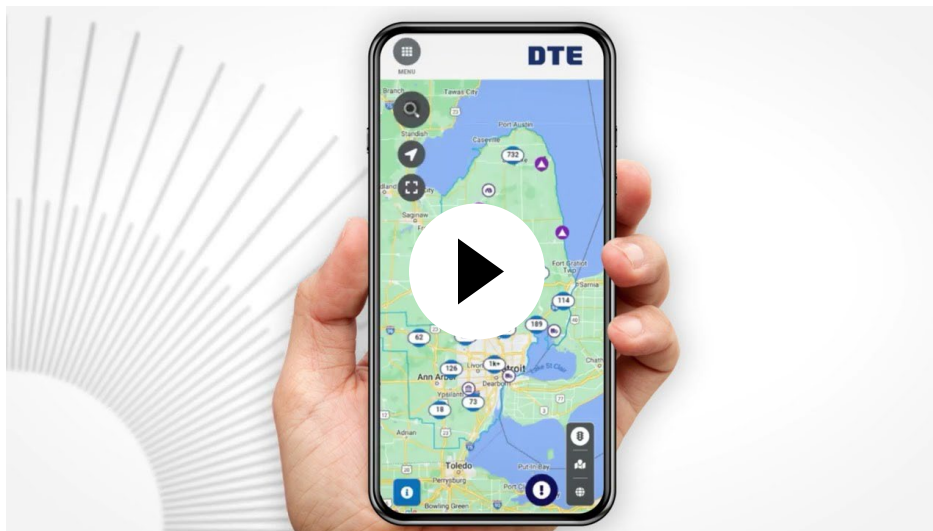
MENU

DTE

Branch
Tawas City
Standish
Port Austin
Caseville
732
Saginaw
Fort Gratiot Twp
Sarnia
114
189
62
1k+
126
Livonia
Detroit
Dearborn
Ann Arbor
Ypsilanti
73
18
Lake St Clair
Adrian
Toledo
Perrysburg
Bowling Green
Put-in-Bay